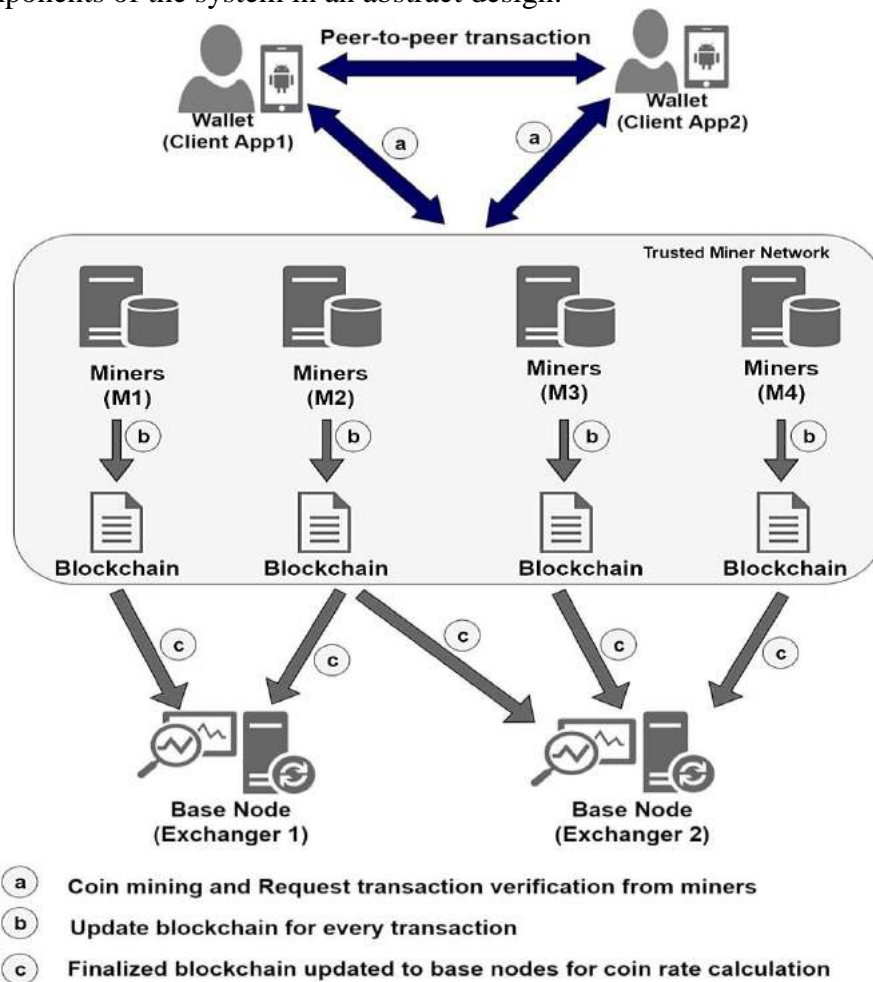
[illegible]ponents of the system in an abstract design.

Peer-to-peer transaction

Wallet (Client App1)

Wallet (Client App2)

a

a

Trusted Miner Network

Miners (M1)

Miners (M2)

Miners (M3)

Miners (M4)

b

b

b

b

Blockchain

Blockchain

Blockchain

Blockchain

c

c

c

c

c

Base Node (Exchanger 1)

Base Node (Exchanger 2)

a Coin mining and Request transaction verification from miners

b Update blockchain for every transaction

c Finalized blockchain updated to base nodes for coin rate calculation